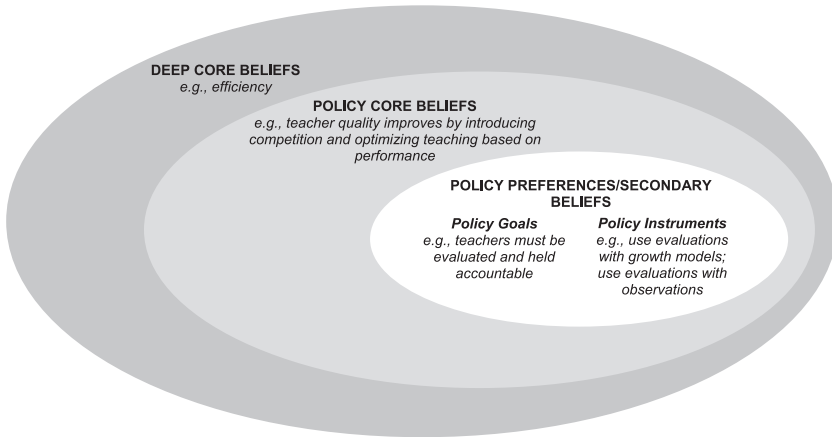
DEEP CORE BELIEFS
e.g., efficiency

POLICY CORE BELIEFS
e.g., teacher quality improves by introducing competition and optimizing teaching based on performance

POLICY PREFERENCES/SECONDARY BELIEFS

Policy Goals
e.g., teachers must be evaluated and held accountable

Policy Instruments
e.g., use evaluations with growth models; use evaluations with observations